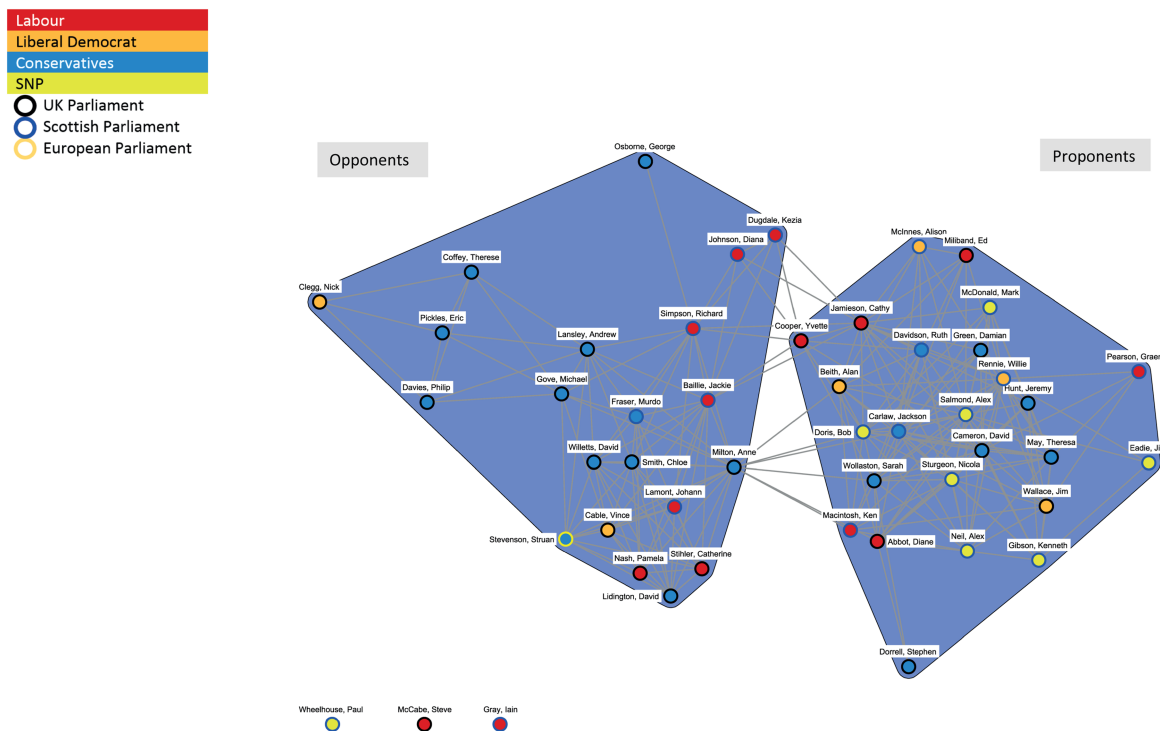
Labour
Liberal Democrat
Conservatives
SNP
UK Parliament
Scottish Parliament
European Parliament

Opponents

Proponents

Osborne, George
Dugdale, Kezia
Johnson, Diana
Coffey, Therese
Clegg, Nick
Pickles, Eric
Lansley, Andrew
Simpson, Richard
Davies, Philip
Gove, Michael
Fraser, Murdo
Baillie, Jackie
Willetts, David
Smith, Chloe
Milton, Anne
Lamont, Johann
Cable, Vince
Stevenson, Struan
Nash, Pamela
Stihler, Catherine
Lidington, David

McInnes, Alison
Miliband, Ed
McDonald, Mark
Jamieson, Cathy
Cooper, Yvette
Davidson, Ruth
Green, Damian
Rennie, Willie
Pearson, Graem
Beith, Alan
Hunt, Jeremy
Salmond, Alex
Carlaw, Jackson
Doris, Bob
Cameron, David
Eadie, Ji
May, Theresa
Wollaston, Sarah
Sturgeon, Nicola
Wallace, Jim
Macintosh, Ken
Abbot, Diane
Neil, Alex
Gibson, Kenneth
Dorrell, Stephen

Wheelhouse, Paul
McCabe, Steve
Gray, Iain